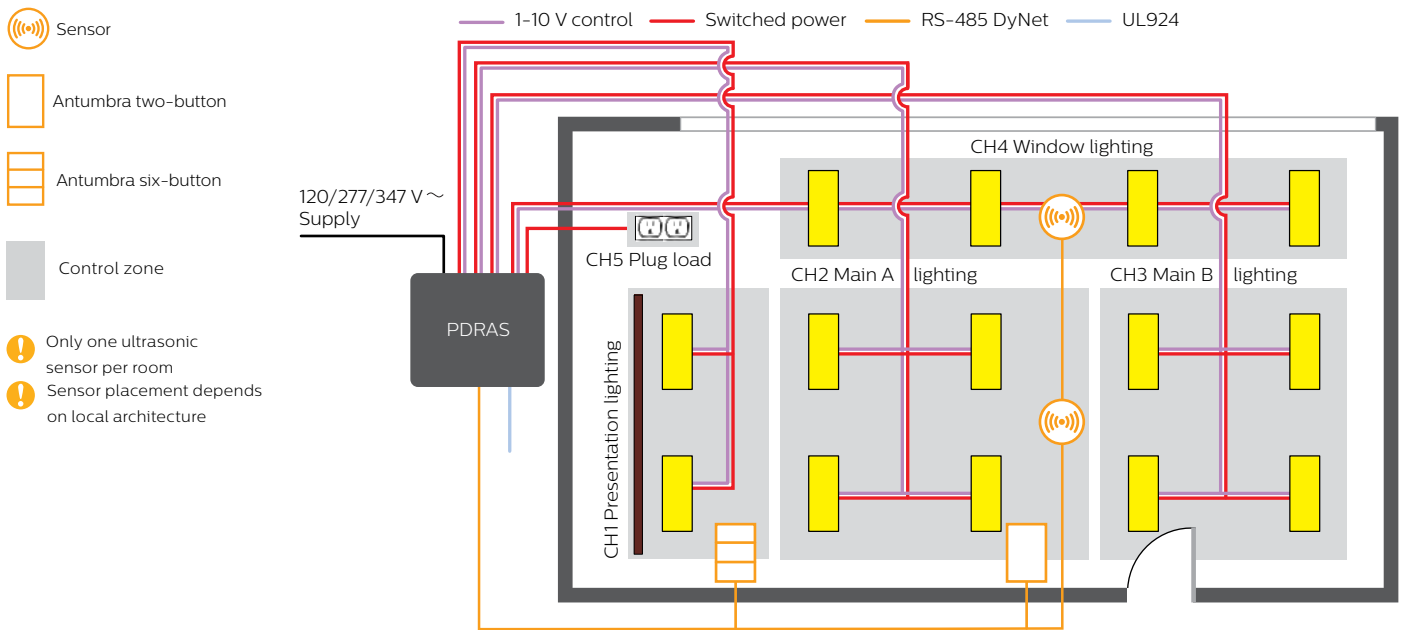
Sensor

Antumbra two-button

Antumbra six-button

Control zone

Only one ultrasonic sensor per room

Sensor placement depends on local architecture

1-10 V control
Switched power
RS-485 DyNet
UL924

120/277/347 V ~
Supply

PDRAS

CH4 Window lighting

CH5 Plug load

CH2 Main A lighting

CH3 Main B lighting

CH1 Presentation lighting